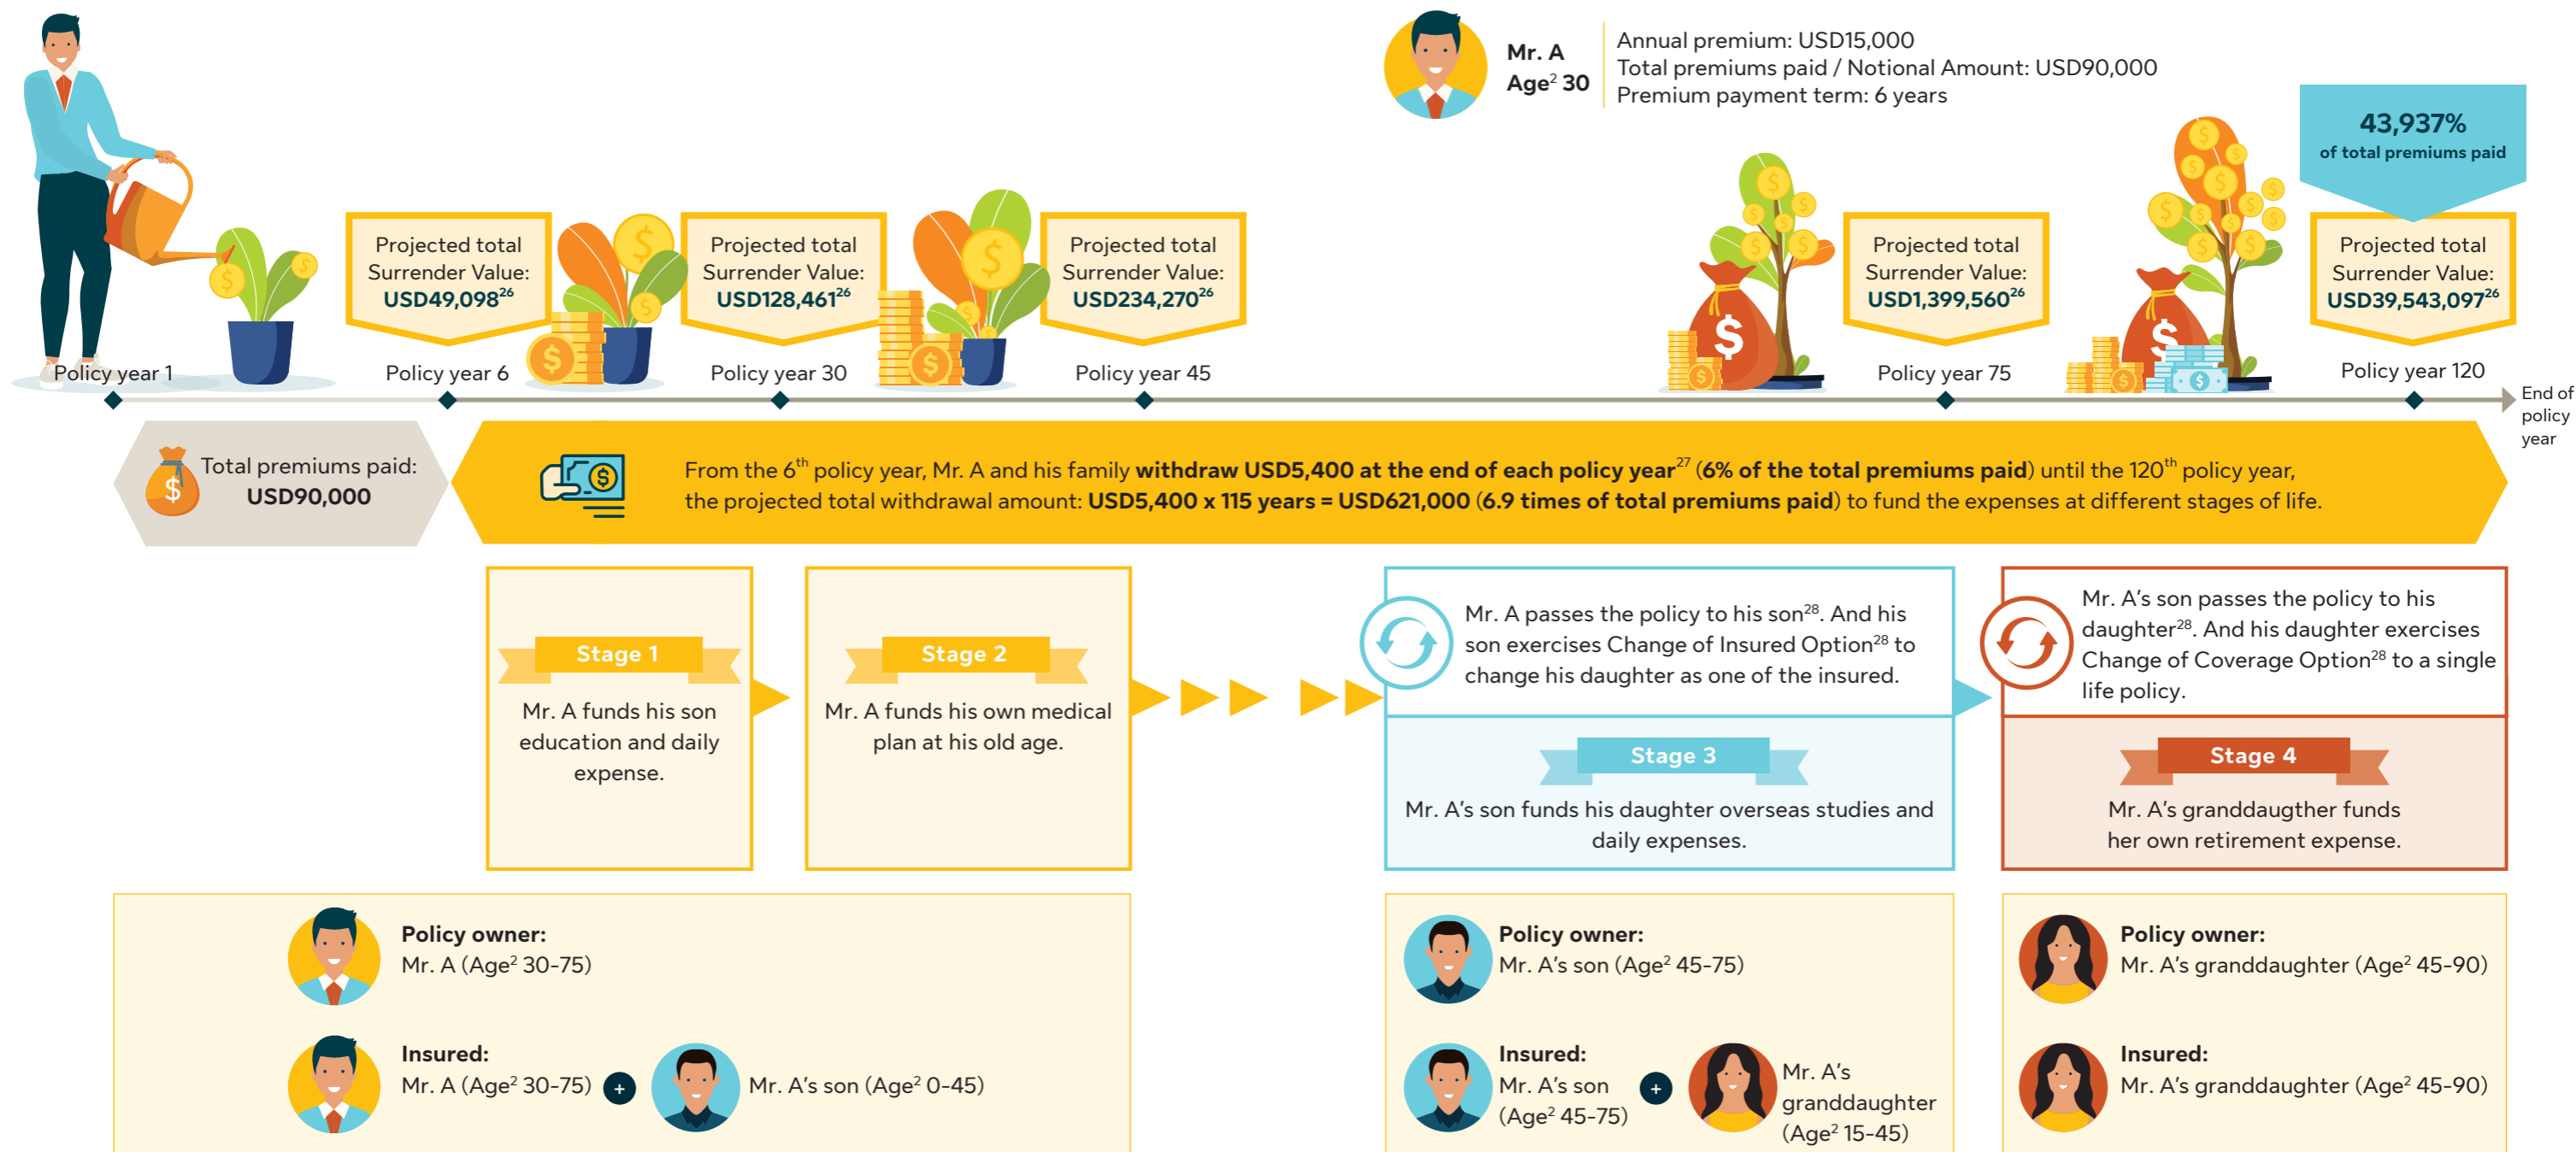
Mr. A
Age$^2$ 30

Annual premium: USD15,000
Total premiums paid / Notional Amount: USD90,000
Premium payment term: 6 years

43,937%
of total premiums paid

Projected total Surrender Value: USD49,098$^{26}$

Projected total Surrender Value: USD128,461$^{26}$

Projected total Surrender Value: USD234,270$^{26}$

Projected total Surrender Value: USD1,399,560$^{26}$

Projected total Surrender Value: USD39,543,097$^{26}$

Policy year 1

Policy year 6

Policy year 30

Policy year 45

Policy year 75

Policy year 120

End of policy year

Total premiums paid: USD90,000

From the 6$^{th}$ policy year, Mr. A and his family **withdraw USD5,400 at the end of each policy year**$^{27}$ (**6% of the total premiums paid**) until the 120$^{th}$ policy year, the projected total withdrawal amount: **USD5,400 x 115 years = USD621,000** (**6.9 times of total premiums paid**) to fund the expenses at different stages of life.

Stage 1
Mr. A funds his son education and daily expense.

Stage 2
Mr. A funds his own medical plan at his old age.

Mr. A passes the policy to his son$^{28}$. And his son exercises Change of Insured Option$^{28}$ to change his daughter as one of the insured.

Stage 3
Mr. A's son funds his daughter overseas studies and daily expenses.

Mr. A's son passes the policy to his daughter$^{28}$. And his daughter exercises Change of Coverage Option$^{28}$ to a single life policy.

Stage 4
Mr. A's granddaughter funds her own retirement expense.

**Policy owner:**
Mr. A (Age$^2$ 30-75)

**Insured:**
Mr. A (Age$^2$ 30-75) + Mr. A's son (Age$^2$ 0-45)

**Policy owner:**
Mr. A's son (Age$^2$ 45-75)

**Insured:**
Mr. A's son (Age$^2$ 45-75) + Mr. A's granddaughter (Age$^2$ 15-45)

**Policy owner:**
Mr. A's granddaughter (Age$^2$ 45-90)

**Insured:**
Mr. A's granddaughter (Age$^2$ 45-90)